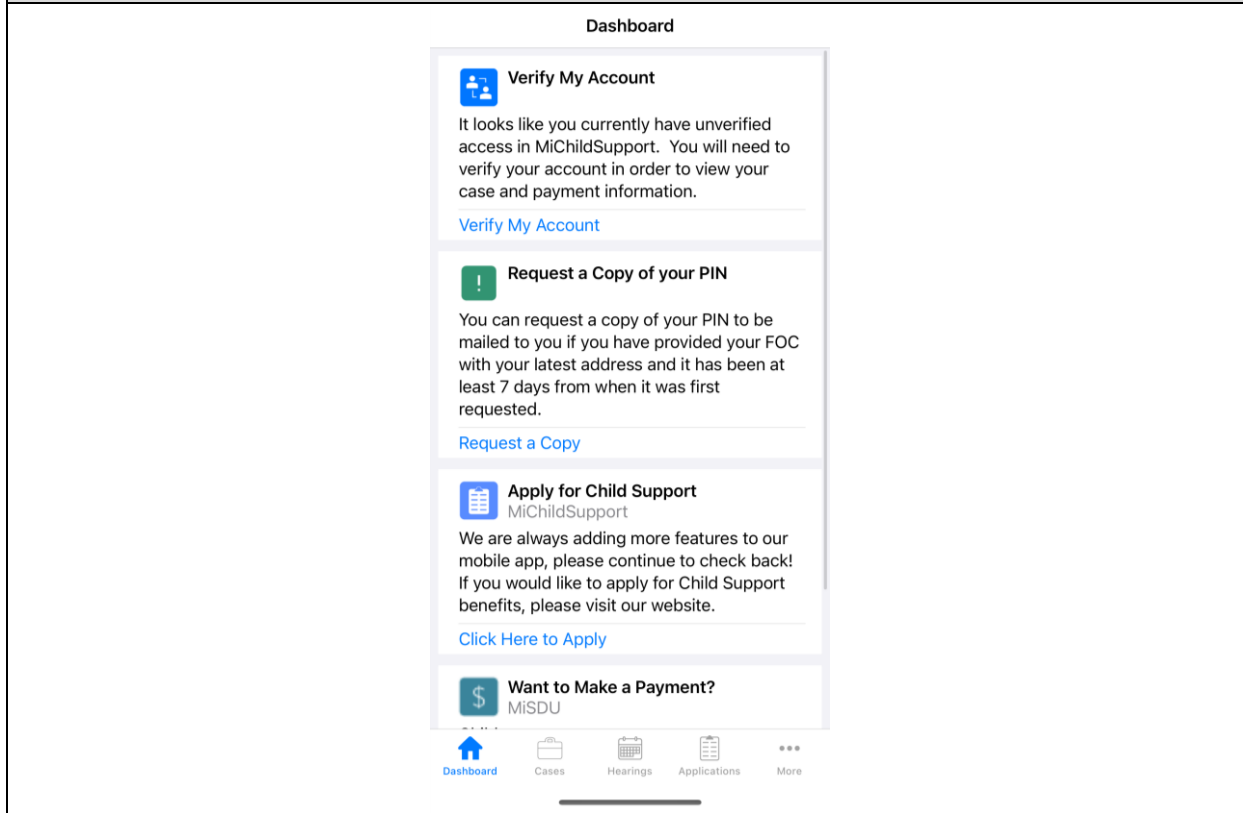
Dashboard

Verify My Account

It looks like you currently have unverified access in MiChildSupport. You will need to verify your account in order to view your case and payment information.

Verify My Account

!

Request a Copy of your PIN

You can request a copy of your PIN to be mailed to you if you have provided your FOC with your latest address and it has been at least 7 days from when it was first requested.

Request a Copy

Apply for Child Support
MiChildSupport

We are always adding more features to our mobile app, please continue to check back! If you would like to apply for Child Support benefits, please visit our website.

Click Here to Apply

$

Want to Make a Payment?
MiSDU

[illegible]

Dashboard Cases Hearings Applications More